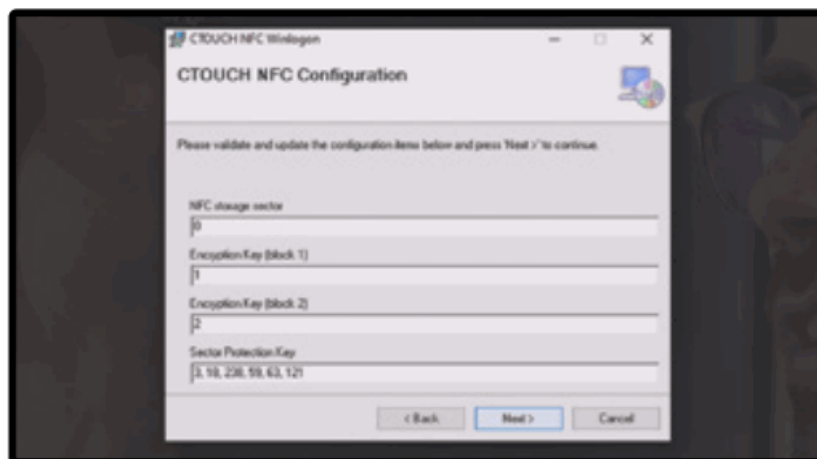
CTOUCH NFC Winlogon

CTOUCH NFC Configuration

Please validate and update the configuration items below and press 'Next >' to continue.

NFC storage sector

0

Encryption Key (block 1)

1

Encryption Key (block 2)

2

Sector Protection Key

3, 18, 238, 59, 63, 121

< Back

Next >

Cancel